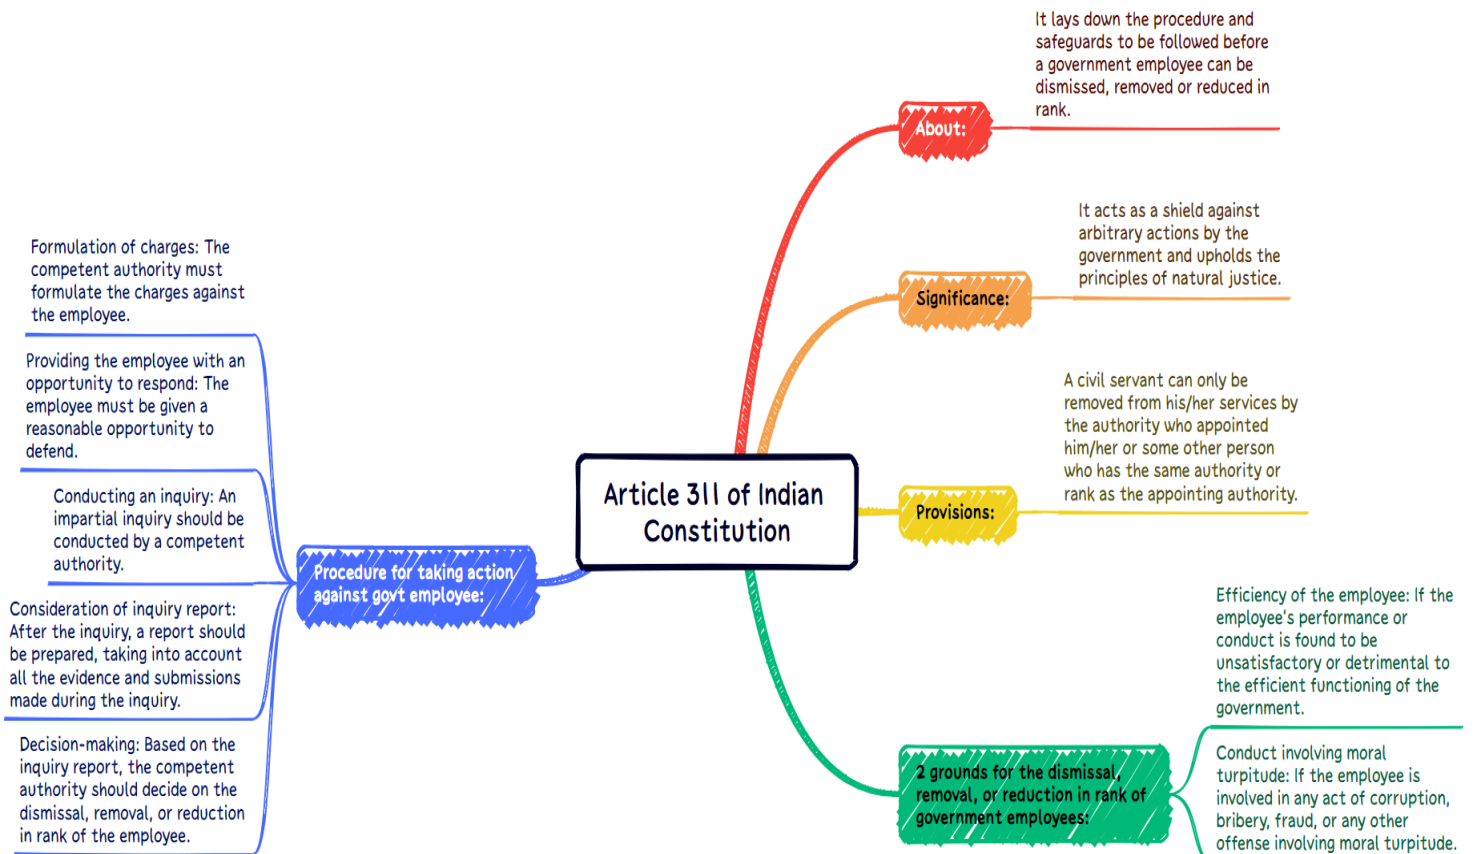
Article 311 of Indian Constitution

About:

It lays down the procedure and safeguards to be followed before a government employee can be dismissed, removed or reduced in rank.

Significance:

It acts as a shield against arbitrary actions by the government and upholds the principles of natural justice.

Provisions:

A civil servant can only be removed from his/her services by the authority who appointed him/her or some other person who has the same authority or rank as the appointing authority.

2 grounds for the dismissal, removal, or reduction in rank of government employees:

Efficiency of the employee: If the employee's performance or conduct is found to be unsatisfactory or detrimental to the efficient functioning of the government.

Conduct involving moral turpitude: If the employee is involved in any act of corruption, bribery, fraud, or any other offense involving moral turpitude.

Procedure for taking action against govt employee:

Formulation of charges: The competent authority must formulate the charges against the employee.

Providing the employee with an opportunity to respond: The employee must be given a reasonable opportunity to defend.

Conducting an inquiry: An impartial inquiry should be conducted by a competent authority.

Consideration of inquiry report: After the inquiry, a report should be prepared, taking into account all the evidence and submissions made during the inquiry.

Decision-making: Based on the inquiry report, the competent authority should decide on the dismissal, removal, or reduction in rank of the employee.